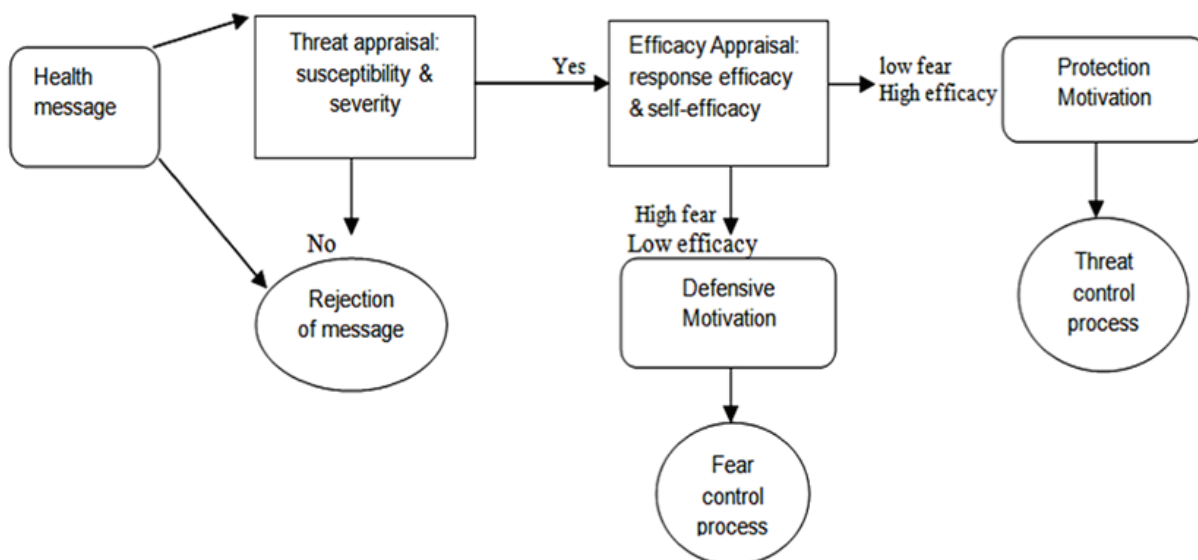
Health message

Threat appraisal: susceptibility & severity

Yes

Efficacy Appraisal: response efficacy & self-efficacy

low fear
High efficacy

Protection Motivation

No

Rejection of message

High fear
Low efficacy

Defensive Motivation

Threat control process

Fear control process